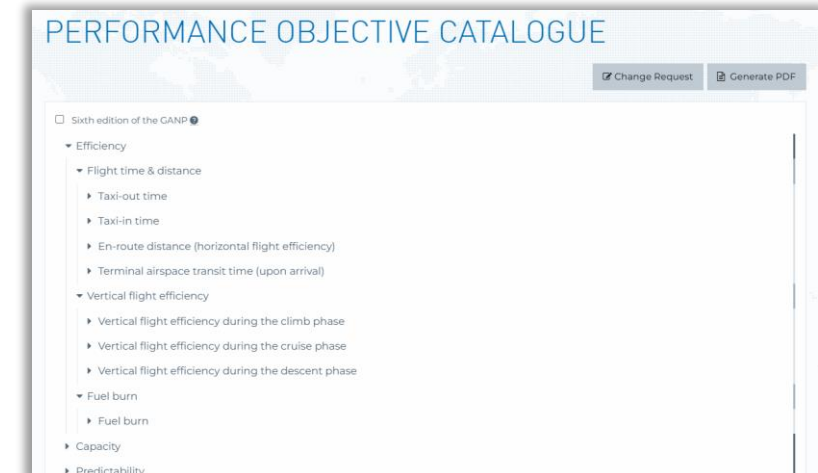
PERFORMANCE OBJECTIVE CATALOGUE

Change Request

Generate PDF

Sixth edition of the GANP

Efficiency

Flight time & distance

Taxi-out time

Taxi-in time

En-route distance (horizontal flight efficiency)

Terminal airspace transit time (upon arrival)

Vertical flight efficiency

Vertical flight efficiency during the climb phase

Vertical flight efficiency during the cruise phase

Vertical flight efficiency during the descent phase

Fuel burn

Fuel burn

Capacity

Predictability